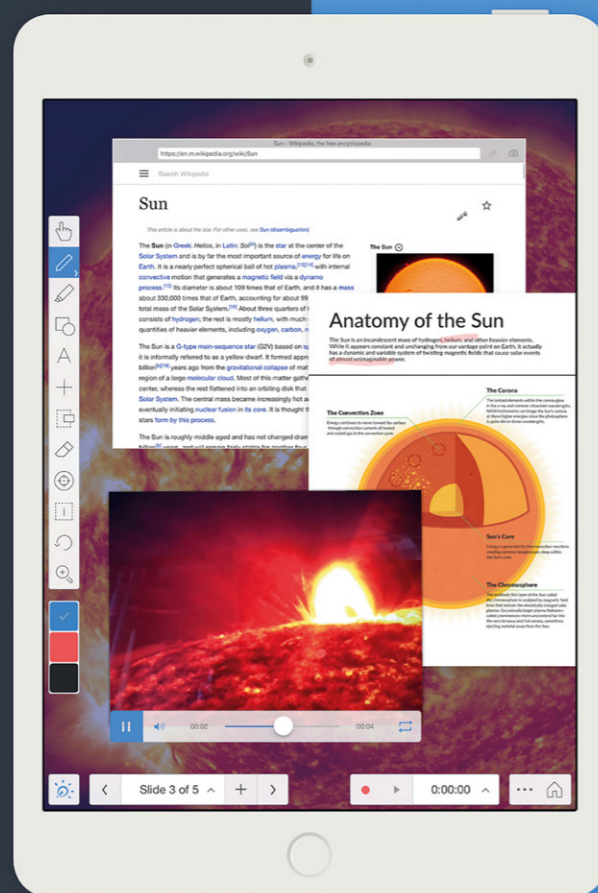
Sun - Wikipedia, the free encyclopedia
https://en.m.wikipedia.org/wiki/Sun
Search Wikipedia

Sun

This article is about the star. For other uses, see Sun (disambiguation).

The Sun (in Greek: Helios, in Latin: Sol[i]) is the star at the center of the Solar System and is by far the most important source of energy for life on Earth. It is a nearly perfect spherical ball of hot plasma,[13][14] with internal convective motion that generates a magnetic field via a dynamo process.[15] Its diameter is about 109 times that of Earth, and it has a mass about 330,000 times that of Earth, accounting for about 99 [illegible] total mass of the Solar System.[16] About three quarters of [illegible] consists of hydrogen; the rest is mostly helium, with much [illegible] quantities of heavier elements, including oxygen, carbon, n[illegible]

The Sun is a G-type main-sequence star (G2V) based on sp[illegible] it is informally referred to as a yellow dwarf. It formed appr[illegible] billion[b][18] years ago from the gravitational collapse of mat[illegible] region of a large molecular cloud. Most of this matter gathe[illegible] center, whereas the rest flattened into an orbiting disk that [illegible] Solar System. The central mass became increasingly hot an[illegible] eventually initiating nuclear fusion in its core. It is thought th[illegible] stars form by this process.

The Sun is roughly middle aged and has not changed dram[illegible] billion[b] years, and will remain fairly stable for another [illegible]

The Sun

Anatomy of the Sun

The Sun is an incandescent mass of hydrogen, helium, and other heavier elements. While it appears constant and unchanging from our vantage point on Earth, it actually has a dynamic and variable system of twisting magnetic fields that cause solar events of almost unimaginable power.

The Convection Zone
The Corona
Sun's Core
The Chromosphere

00:02
00:04

Slide 3 of 5
0:00:00